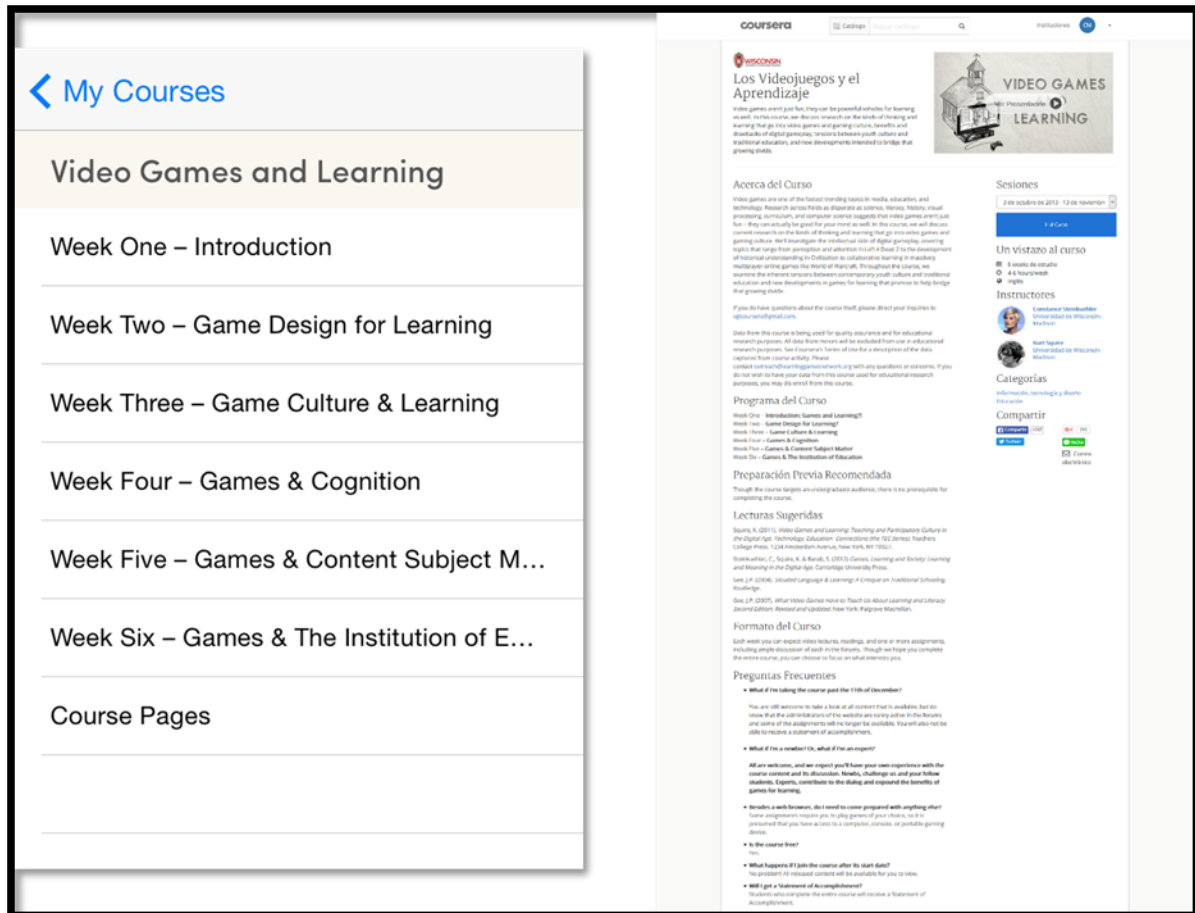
My Courses

Video Games and Learning

Week One – Introduction

Week Two – Game Design for Learning

Week Three – Game Culture & Learning

Week Four – Games & Cognition

Week Five – Games & Content Subject M…

Week Six – Games & The Institution of E…

Course Pages

coursera Catálogo Buscar catálogo Instructores CM

WISCONSIN

Los Videojuegos y el Aprendizaje

Video games aren't just fun; they can be powerful vehicles for learning as well. In this course, we discuss research on the kinds of thinking and learning that go into video games and gaming culture, benefits and drawbacks of digital gameplay, tensions between youth culture and traditional education, and new developments intended to bridge that growing divide.

VIDEO GAMES Ver Presentación LEARNING

Acerca del Curso

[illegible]

Sesiones

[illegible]

Ir al Curso

Un vistazo al curso

6 weeks de estudio
4-6 hours/week
Inglés

Instructores

Constance Steinkuehler Universidad de Wisconsin-Madison

Kurt Squire Universidad de Wisconsin-Madison

Categorías

Información, tecnología y diseño
Educación

Compartir

Compartir Twitter Correo electrónico

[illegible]

Programa del Curso

Week One - Introduction: Games and Learning?!
Week Two - Game Design for Learning?
Week Three - Game Culture & Learning
Week Four - Games & Cognition
Week Five - Games & Content Subject Matter
Week Six - Games & The Institution of Education

Preparación Previa Recomendada

Though the course targets an undergraduate audience, there is no prerequisite for completing the course.

Lecturas Sugeridas

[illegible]

Formato del Curso

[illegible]

Preguntas Frecuentes

What if I'm taking the course past the 11th of December?

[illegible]

What if I'm a newbie? Or, what if I'm an expert?

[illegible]

Besides a web browser, do I need to come prepared with anything else?

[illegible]

Is the course free?

Yes.

What happens if I join the course after its start date?

No problem! All released content will be available for you to view.

Will I get a Statement of Accomplishment?

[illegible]